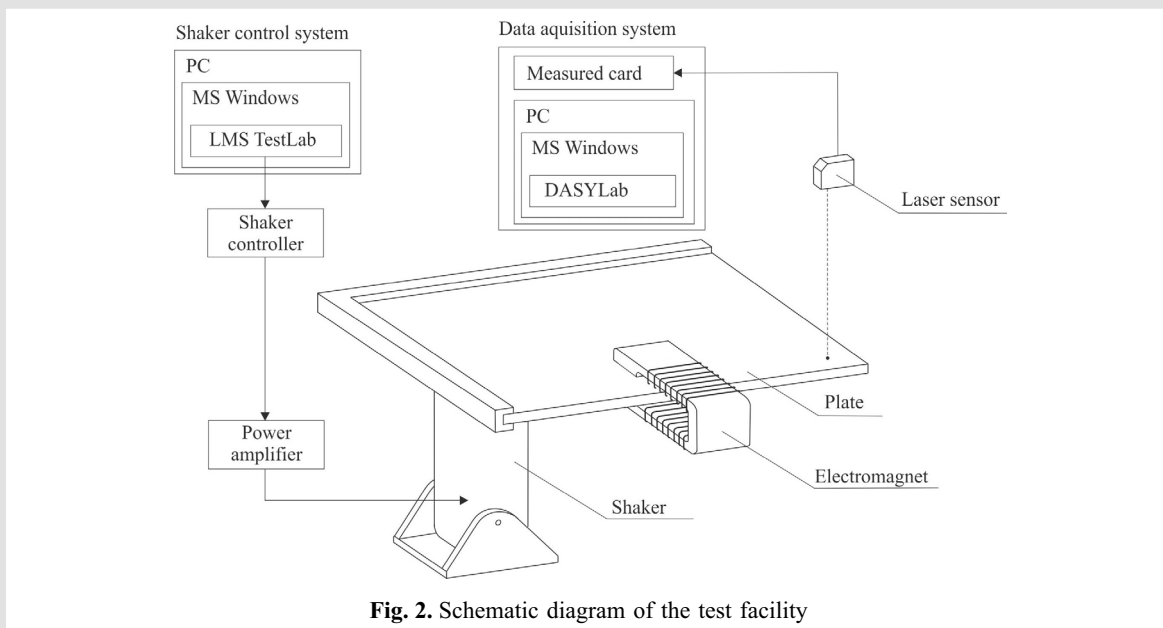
Shaker control system

PC

MS Windows

LMS TestLab

Shaker controller

Power amplifier

Data aquisition system

Measured card

PC

MS Windows

DASYLab

Laser sensor

Plate

Electromagnet

Shaker

**Fig. 2.** Schematic diagram of the test facility